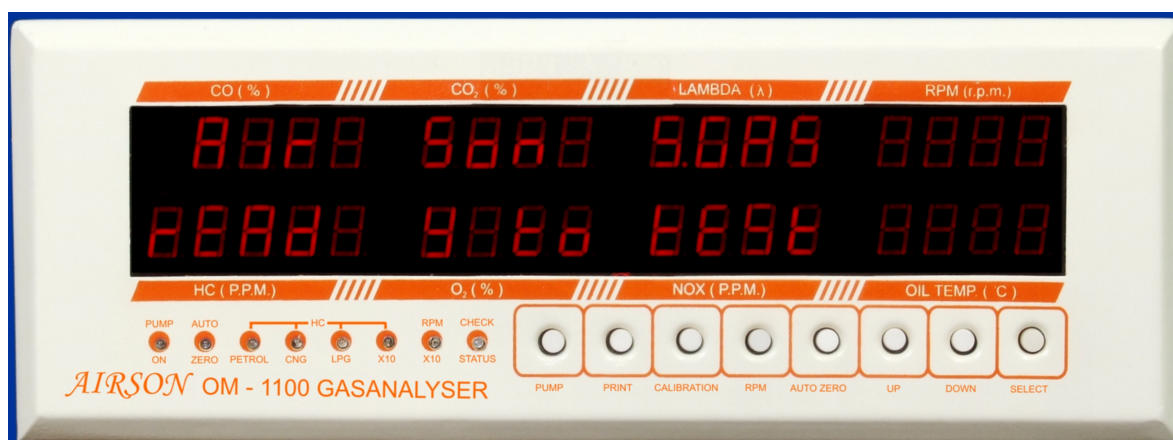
CO ( % )
$CO_2$ ( % )
LAMBDA ( λ )
RPM (r.p.m.)

A r
Sbn
5.005

rEAd
9 Eb
tESt

HC ( P.P.M.)
$O_2$ ( % )
NOX ( P.P.M.)
OIL TEMP. ( °C )

PUMP ON
AUTO ZERO
HC
PETROL
CNG
LPG
X10
RPM X10
CHECK STATUS

PUMP
PRINT
CALIBRATION
RPM
AUTO ZERO
UP
DOWN
SELECT

AIRSON OM - 1100 GASANALYSER